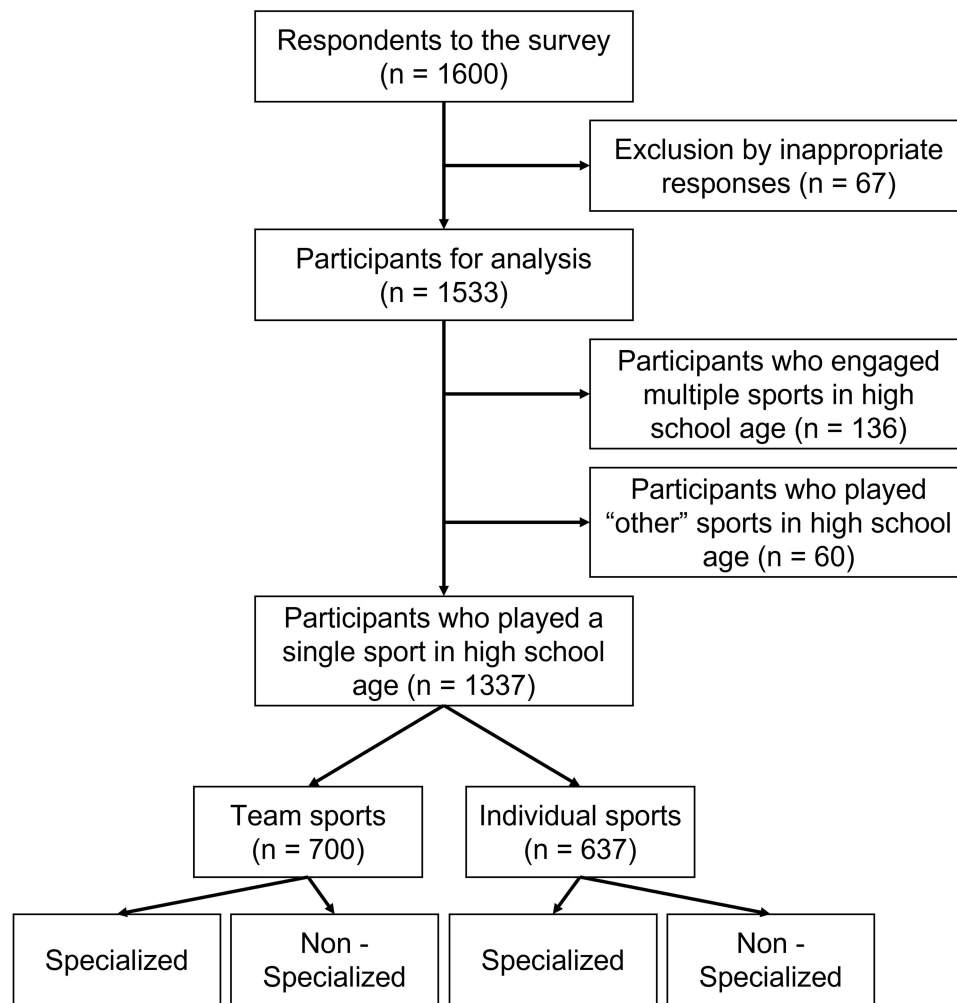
Respondents to the survey
(n = 1600)

Exclusion by inappropriate responses (n = 67)

Participants for analysis
(n = 1533)

Participants who engaged multiple sports in high school age (n = 136)

Participants who played “other” sports in high school age (n = 60)

Participants who played a single sport in high school age (n = 1337)

Team sports
(n = 700)

Individual sports
(n = 637)

Specialized

Non - Specialized

Specialized

Non - Specialized